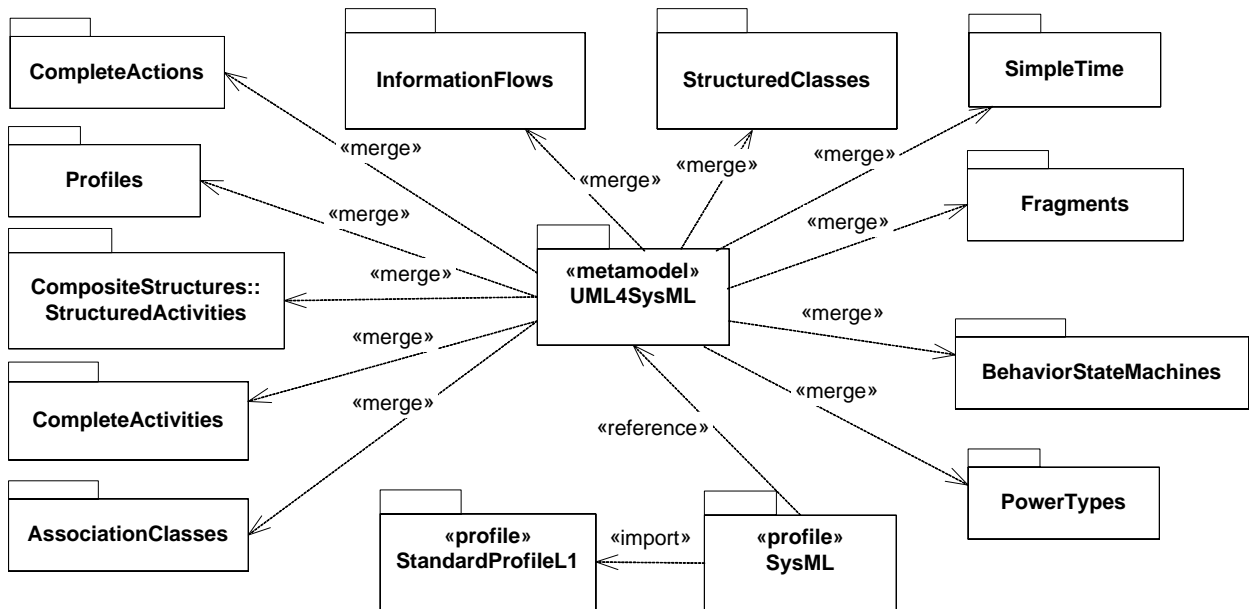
CompleteActions

InformationFlows

StructuredClasses

SimpleTime

«merge»

«merge»

«merge»

«merge»

Profiles

«merge»

Fragments

«merge»

«merge»

CompositeStructures::
StructuredActivities

«metamodel»
UML4SysML

«merge»

«merge»

BehaviorStateMachines

CompleteActivities

«merge»

«merge»

«reference»

PowerTypes

AssociationClasses

«profile»
StandardProfileL1

«import»

«profile»
SysML